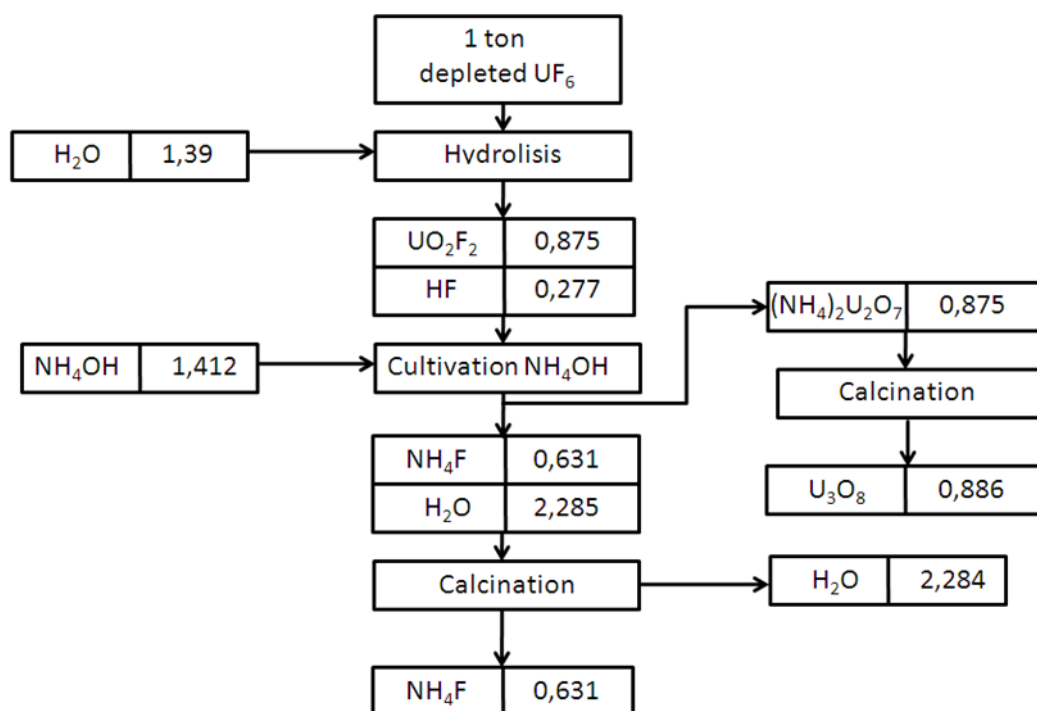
1 ton depleted $UF_6$

| $H_2O$ | 1,39 |
|---|---|

Hydrolisis

| $UO_2F_2$ | 0,875 |
|---|---|
| HF | 0,277 |

| $NH_4OH$ | 1,412 |
|---|---|

Cultivation $NH_4OH$

| $(NH_4)_2U_2O_7$ | 0,875 |
|---|---|

Calcination

| $U_3O_8$ | 0,886 |
|---|---|

| $NH_4F$ | 0,631 |
|---|---|
| $H_2O$ | 2,285 |

Calcination

| $H_2O$ | 2,284 |
|---|---|

| $NH_4F$ | 0,631 |
|---|---|